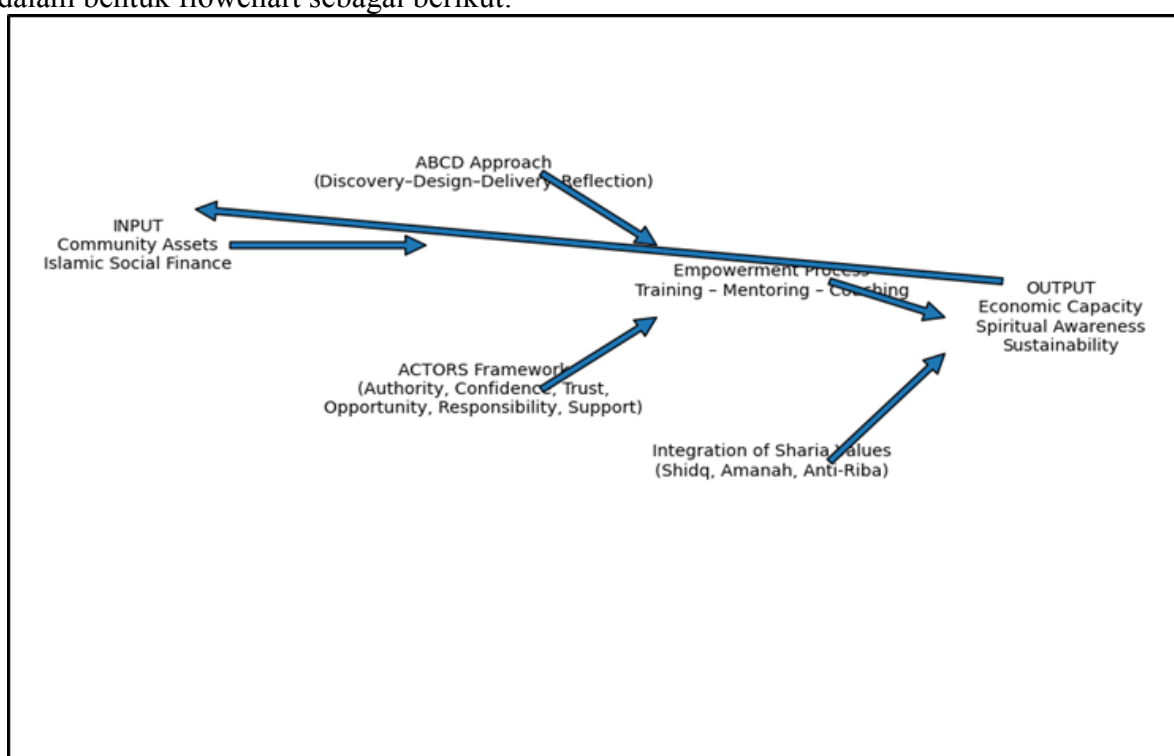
dalam bentuk flowchart sebagai berikut:

ABCD Approach
(Discovery–Design–Delivery–Reflection)

INPUT
Community Assets
Islamic Social Finance

Empowerment Process
Training – Mentoring – Coaching

OUTPUT
Economic Capacity
Spiritual Awareness
Sustainability

ACTORS Framework
(Authority, Confidence, Trust,
Opportunity, Responsibility, Support)

Integration of Sharia Values
(Shidq, Amanah, Anti-Riba)